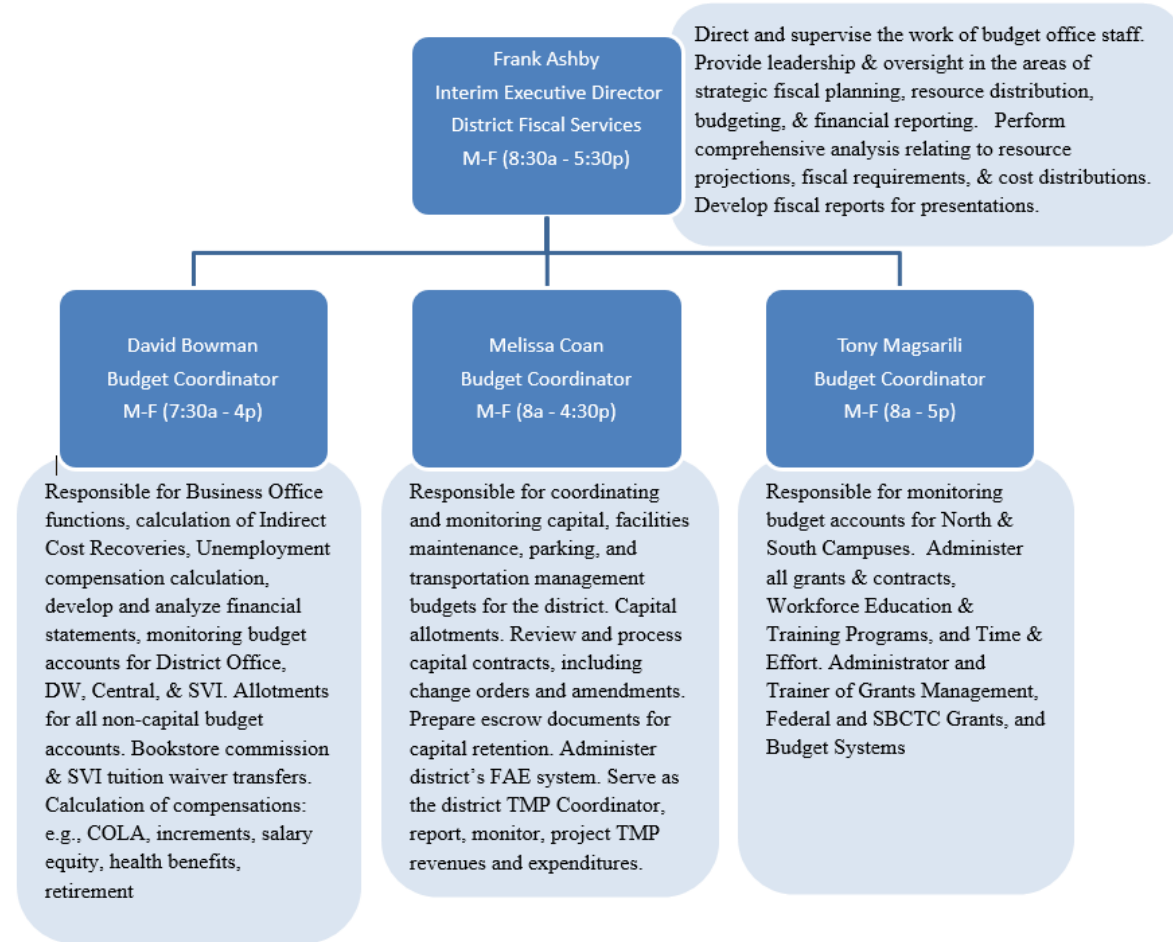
Frank Ashby
Interim Executive Director
District Fiscal Services
M-F (8:30a - 5:30p)

Direct and supervise the work of budget office staff. Provide leadership & oversight in the areas of strategic fiscal planning, resource distribution, budgeting, & financial reporting. Perform comprehensive analysis relating to resource projections, fiscal requirements, & cost distributions. Develop fiscal reports for presentations.

David Bowman
Budget Coordinator
M-F (7:30a - 4p)

Responsible for Business Office functions, calculation of Indirect Cost Recoveries, Unemployment compensation calculation, develop and analyze financial statements, monitoring budget accounts for District Office, DW, Central, & SVI. Allotments for all non-capital budget accounts. Bookstore commission & SVI tuition waiver transfers. Calculation of compensations: e.g., COLA, increments, salary equity, health benefits, retirement

Melissa Coan
Budget Coordinator
M-F (8a - 4:30p)

Responsible for coordinating and monitoring capital, facilities maintenance, parking, and transportation management budgets for the district. Capital allotments. Review and process capital contracts, including change orders and amendments. Prepare escrow documents for capital retention. Administer district's FAE system. Serve as the district TMP Coordinator, report, monitor, project TMP revenues and expenditures.

Tony Magsarili
Budget Coordinator
M-F (8a - 5p)

Responsible for monitoring budget accounts for North & South Campuses. Administer all grants & contracts, Workforce Education & Training Programs, and Time & Effort. Administrator and Trainer of Grants Management, Federal and SBCTC Grants, and Budget Systems